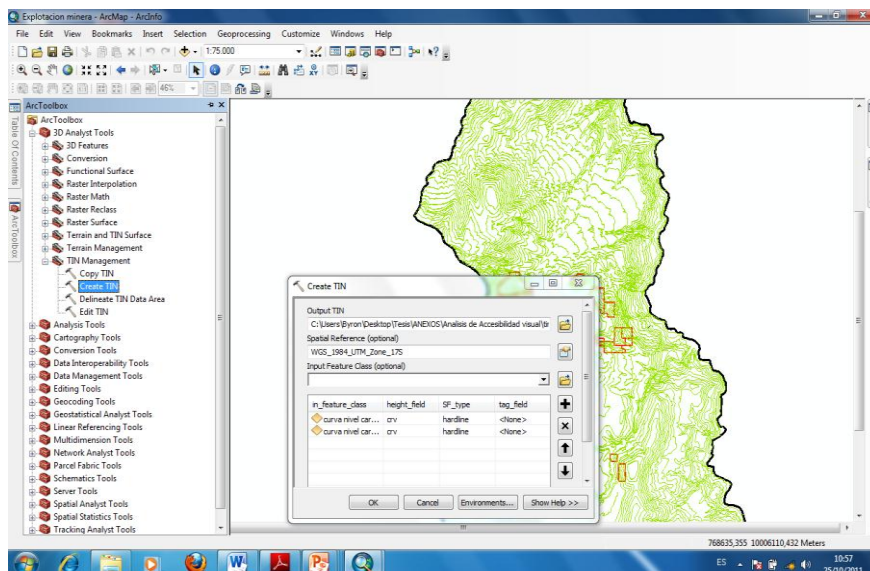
Explotacion minera - ArcMap - ArcInfo

File Edit View Bookmarks Insert Selection Geoprocessing Customize Windows Help

1:75.000

46%

Table Of Contents

ArcToolbox

ArcToolbox

ArcToolbox
3D Analyst Tools
3D Features
Conversion
Functional Surface
Raster Interpolation
Raster Math
Raster Reclass
Raster Surface
Terrain and TIN Surface
Terrain Management
TIN Management
Copy TIN
Create TIN
Delineate TIN Data Area
Edit TIN
Analysis Tools
Cartography Tools
Conversion Tools
Data Interoperability Tools
Data Management Tools
Editing Tools
Geocoding Tools
Geostatistical Analyst Tools
Linear Referencing Tools
Multidimension Tools
Network Analyst Tools
Parcel Fabric Tools
Schematics Tools
Server Tools
Spatial Analyst Tools
Spatial Statistics Tools
Tracking Analyst Tools

Create TIN

Output TIN
C:\Users\Byron\Desktop\Tesis\ANEXOS\Analisis de Accesibilidad visual\tir
Spatial Reference (optional)
WGS_1984_UTM_Zone_17S
Input Feature Class (optional)

| in_feature_class | height_field | SF_type | tag_field |
|---|---|---|---|
| curva nivel car... | crv | hardline | <None> |
| curva nivel car... | crv | hardline | <None> |

OK Cancel Environments... Show Help >>

768635,355 10006110,432 Meters

ES 10:57 25/10/2011